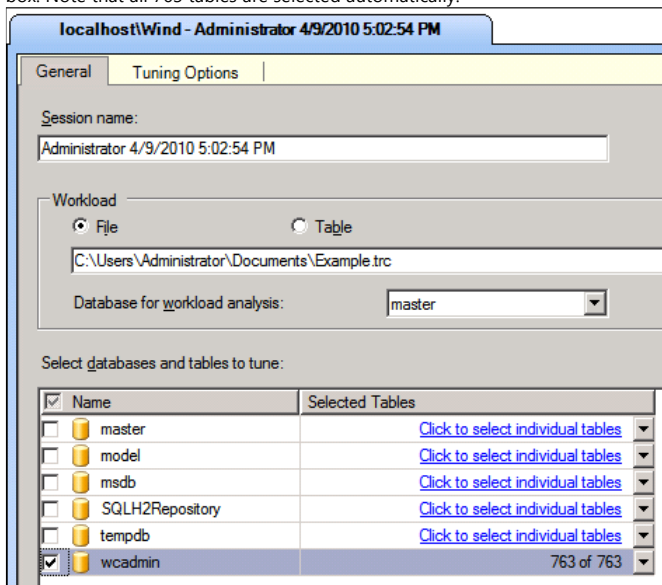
box. Note that all 763 tables are selected automatically.

localhost\Wind - Administrator 4/9/2010 5:02:54 PM

General | Tuning Options

Session name:

Administrator 4/9/2010 5:02:54 PM

Workload

File

Table

C:\Users\Administrator\Documents\Example.trc

Database for workload analysis: master

Select databases and tables to tune:

| Name | Selected Tables |
|---|---|
| master | Click to select individual tables |
| model | Click to select individual tables |
| msdb | Click to select individual tables |
| SQLH2Repository | Click to select individual tables |
| tempdb | Click to select individual tables |
| wcadmin | 763 of 763 |